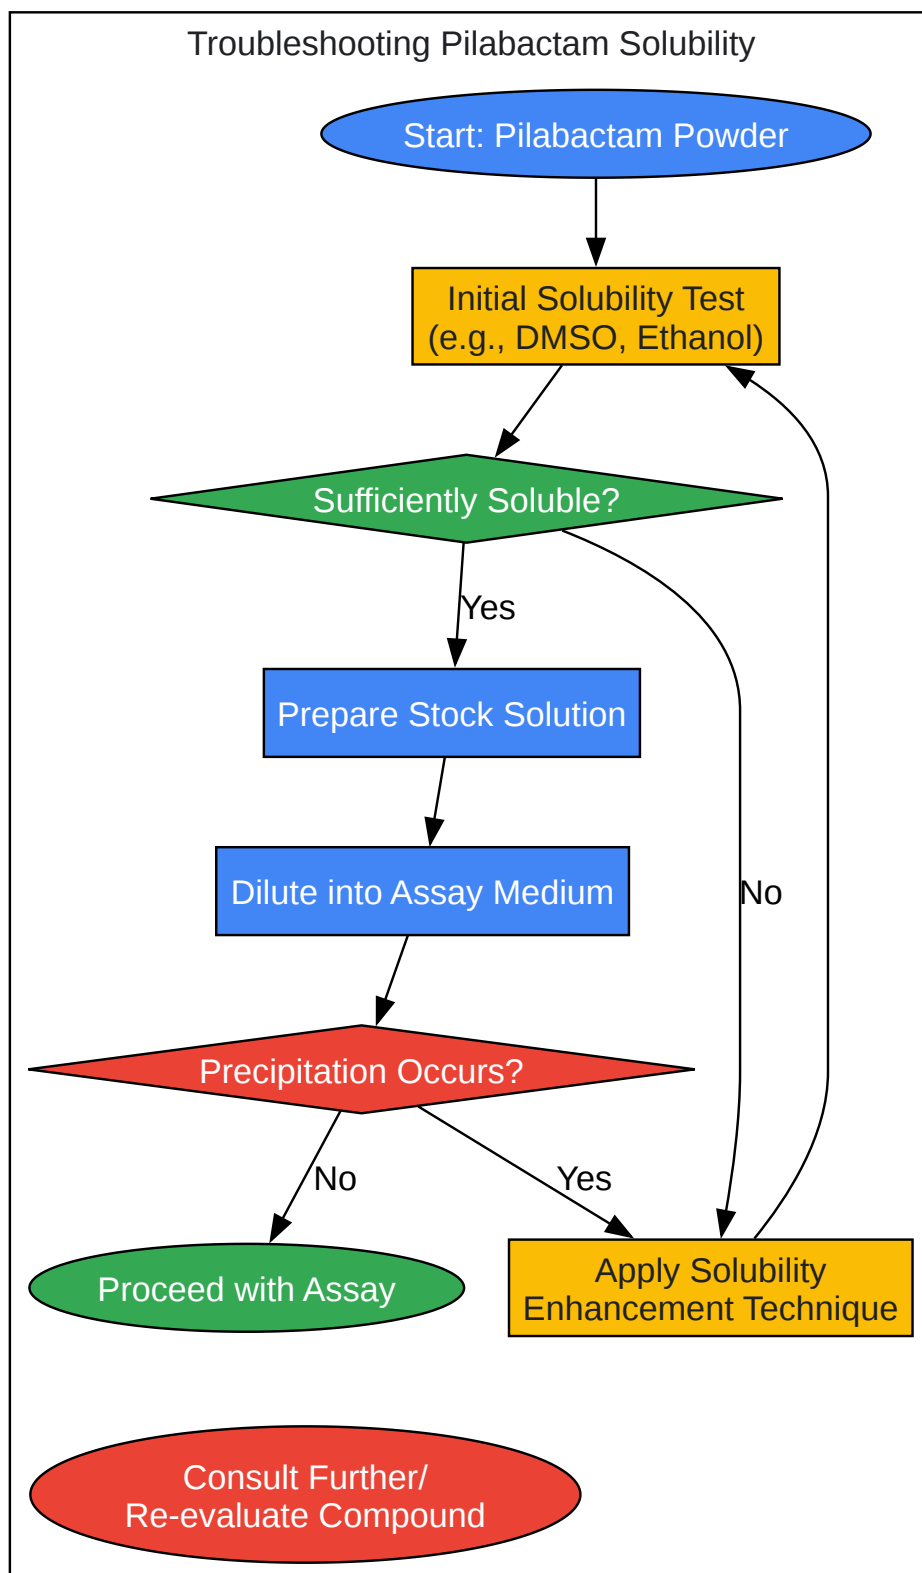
Troubleshooting Pilabactam Solubility

Start: Pilabactam Powder

Initial Solubility Test (e.g., DMSO, Ethanol)

Sufficiently Soluble?

Yes

No

Prepare Stock Solution

Dilute into Assay Medium

Precipitation Occurs?

No

Yes

Proceed with Assay

Apply Solubility Enhancement Technique

Consult Further/ Re-evaluate Compound